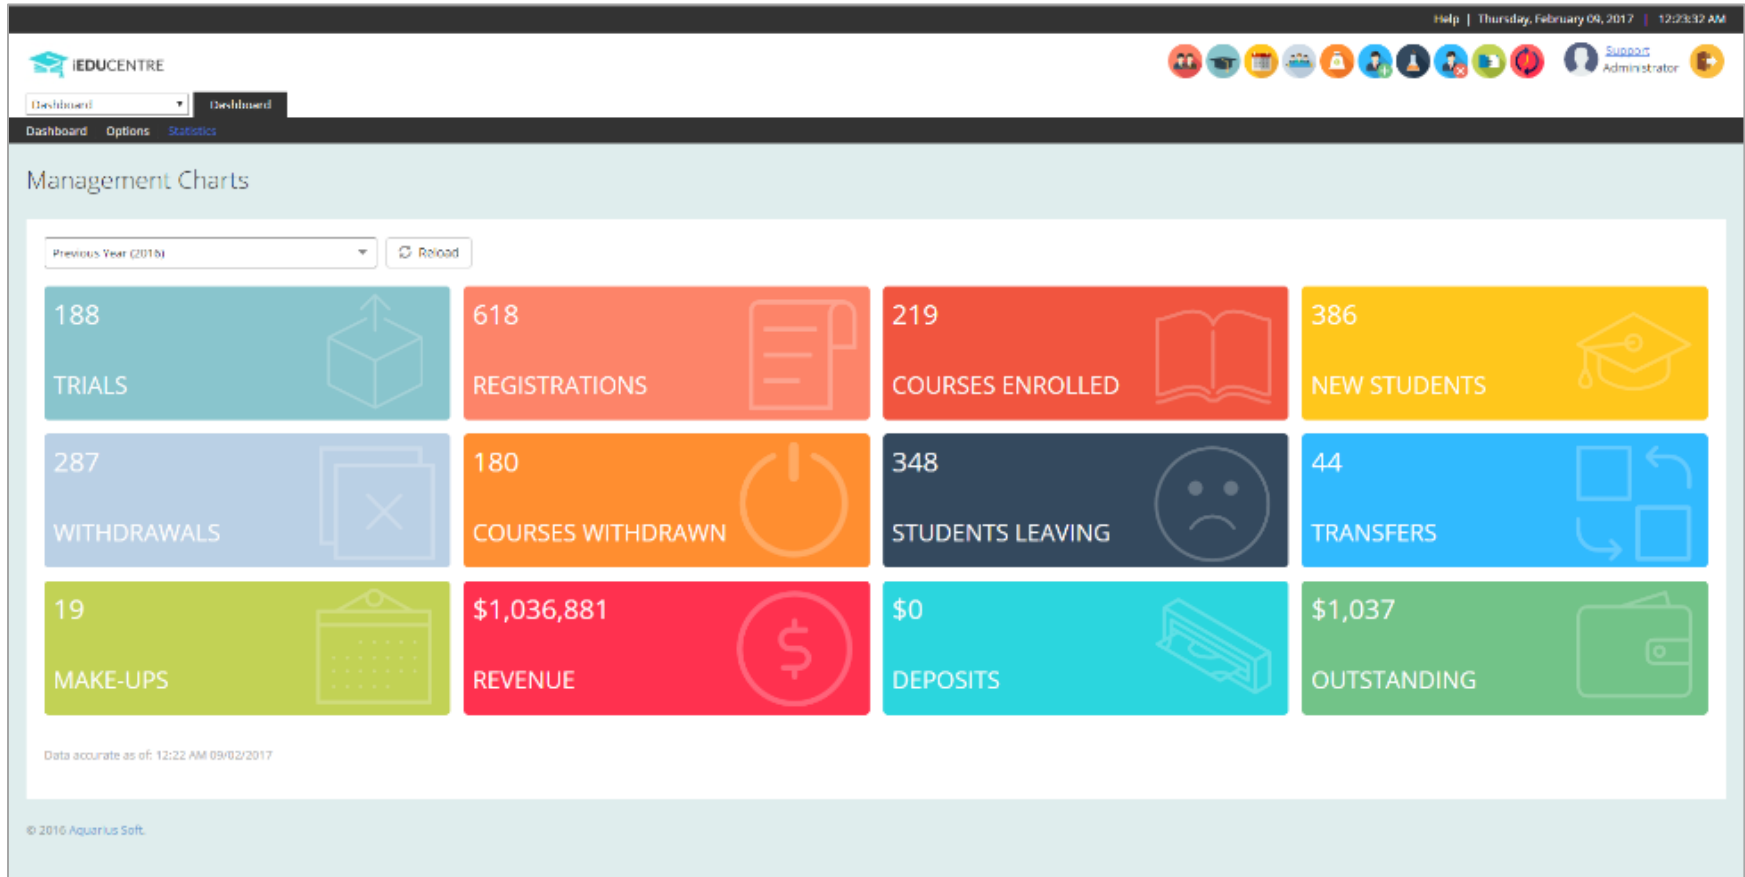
Help | Thursday, February 09, 2017 | 12:23:32 AM

iEDUCENTRE

Support
Administrator

Dashboard ▾ Dashboard

Dashboard Options Statistics

Management Charts

Previous Year (2016) ▾ Reload

188
TRIALS

618
REGISTRATIONS

219
COURSES ENROLLED

386
NEW STUDENTS

287
WITHDRAWALS

180
COURSES WITHDRAWN

348
STUDENTS LEAVING

44
TRANSFERS

19
MAKE-UPS

$1,036,881
REVENUE

$0
DEPOSITS

$1,037
OUTSTANDING

Data accurate as of: 12:22 AM 09/02/2017

© 2016 Aquarius Soft.